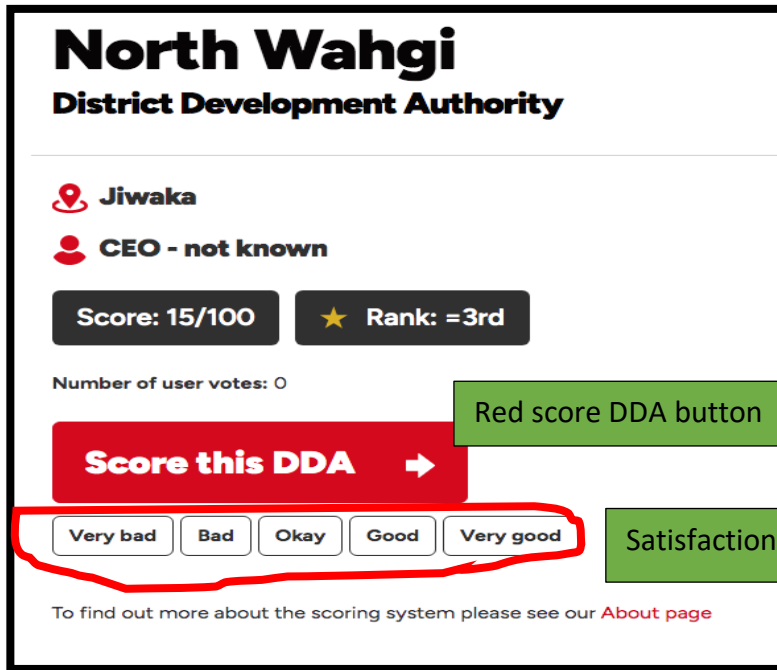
North Wahgi
District Development Authority

Jiwaka

CEO - not known

Score: 15/100

Rank: =3rd

Number of user votes: 0

Red score DDA button

Score this DDA

Very bad | Bad | Okay | Good | Very good

Satisfaction

To find out more about the scoring system please see our About page